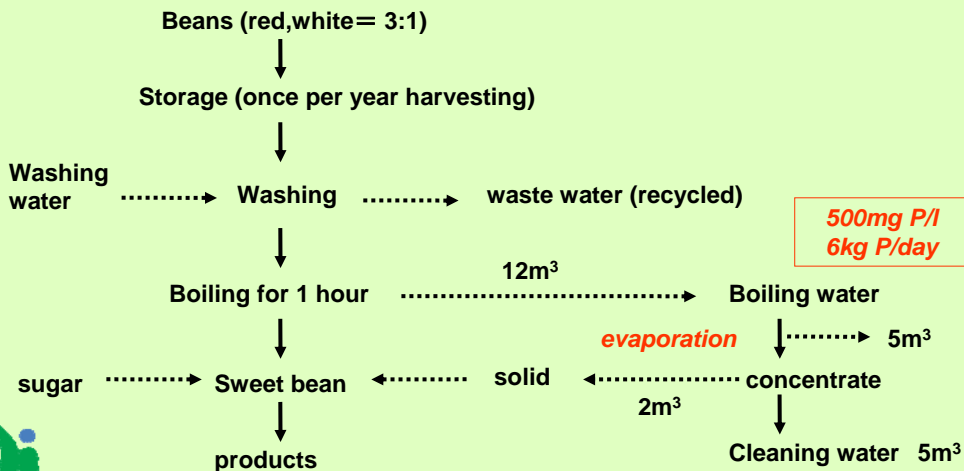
Beans (red,white＝ 3:1)

Storage (once per year harvesting)

Washing water

Washing

waste water (recycled)

500mg P/l
6kg P/day

12m$^3$

Boiling for 1 hour

Boiling water

evaporation

5m$^3$

sugar

Sweet bean

solid

concentrate

2m$^3$

products

Cleaning water 5m$^3$